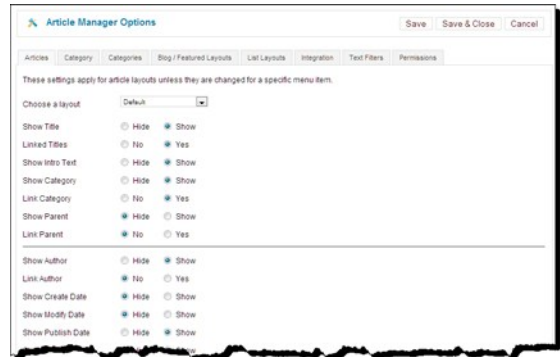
Article Manager Options

Save | Save & Close | Cancel

Articles | Category | Categories | Blog / Featured Layouts | List Layouts | Integration | Text Filters | Permissions

These settings apply for article layouts unless they are changed for a specific menu item.

Choose a layout — Default

Show Title — Hide — Show
Linked Titles — No — Yes
Show Intro Text — Hide — Show
Show Category — Hide — Show
Link Category — No — Yes
Show Parent — Hide — Show
Link Parent — No — Yes

Show Author — Hide — Show
Link Author — No — Yes
Show Create Date — Hide — Show
Show Modify Date — Hide — Show
Show Publish Date — Hide — Show